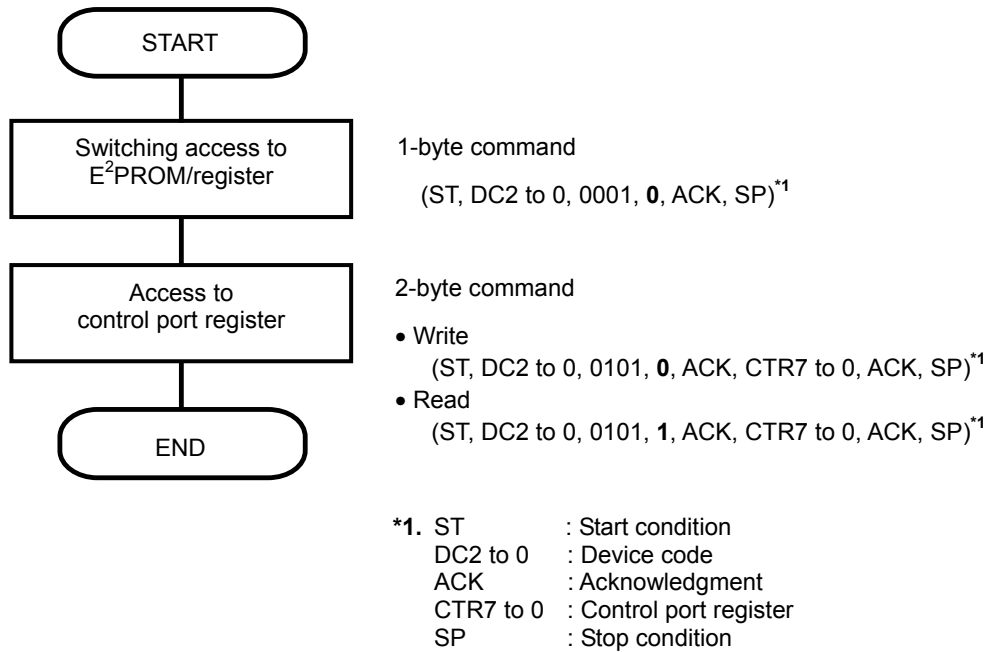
START

Switching access to $E^2$PROM/register

1-byte command

(ST, DC2 to 0, 0001, **0**, ACK, SP)$^{*1}$

Access to control port register

2-byte command

• Write
(ST, DC2 to 0, 0101, **0**, ACK, CTR7 to 0, ACK, SP)$^{*1}$

• Read
(ST, DC2 to 0, 0101, **1**, ACK, CTR7 to 0, ACK, SP)$^{*1}$

END

**\*1.** ST : Start condition
DC2 to 0 : Device code
ACK : Acknowledgment
CTR7 to 0 : Control port register
SP : Stop condition